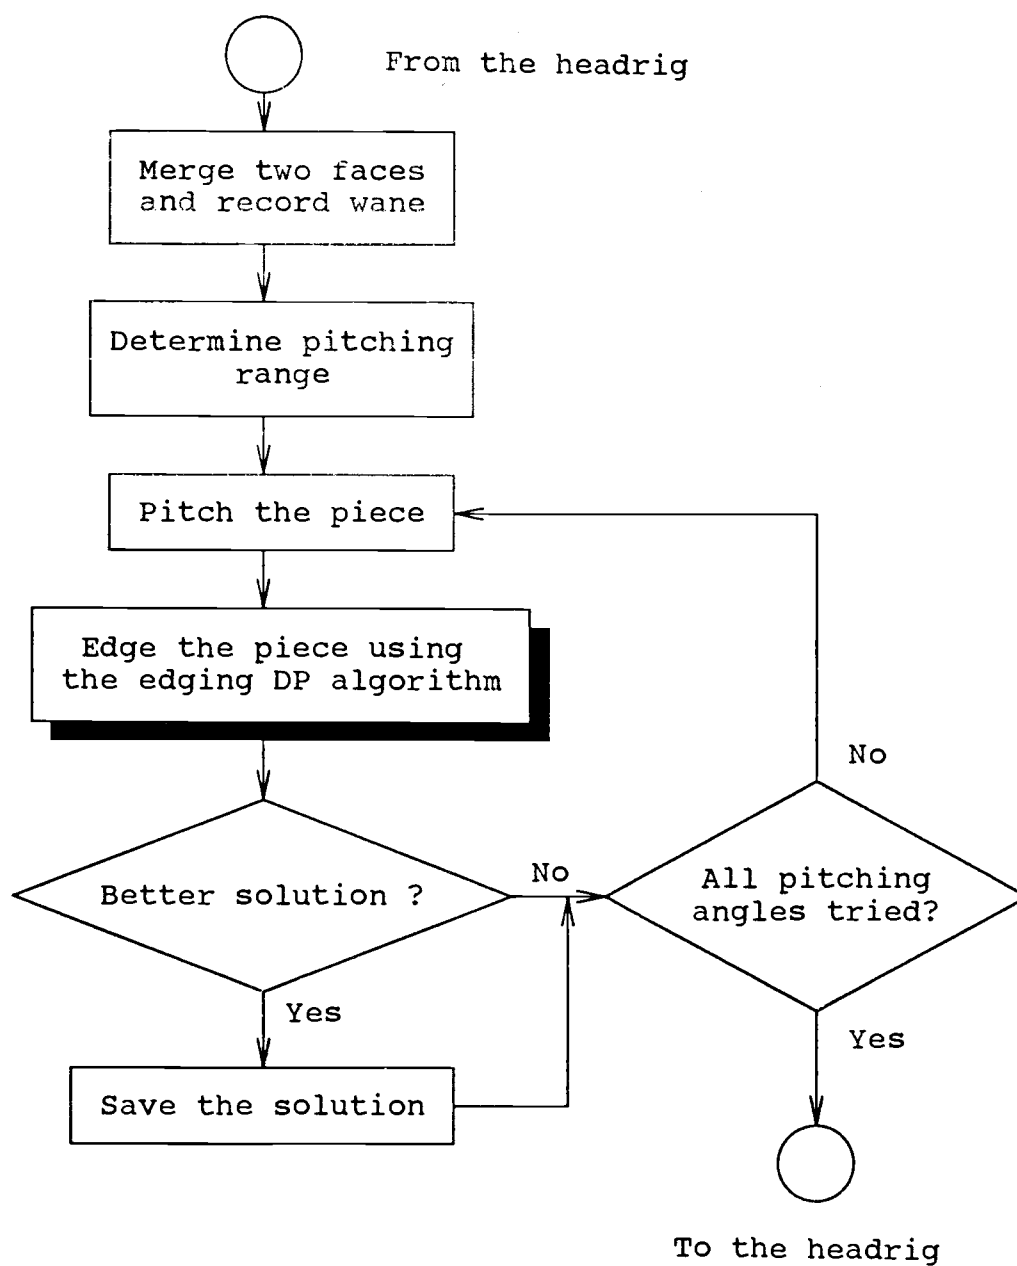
From the headrig

Merge two faces and record wane

Determine pitching range

Pitch the piece

Edge the piece using the edging DP algorithm

No

Better solution ?

No

All pitching angles tried?

Yes

Yes

Save the solution

To the headrig